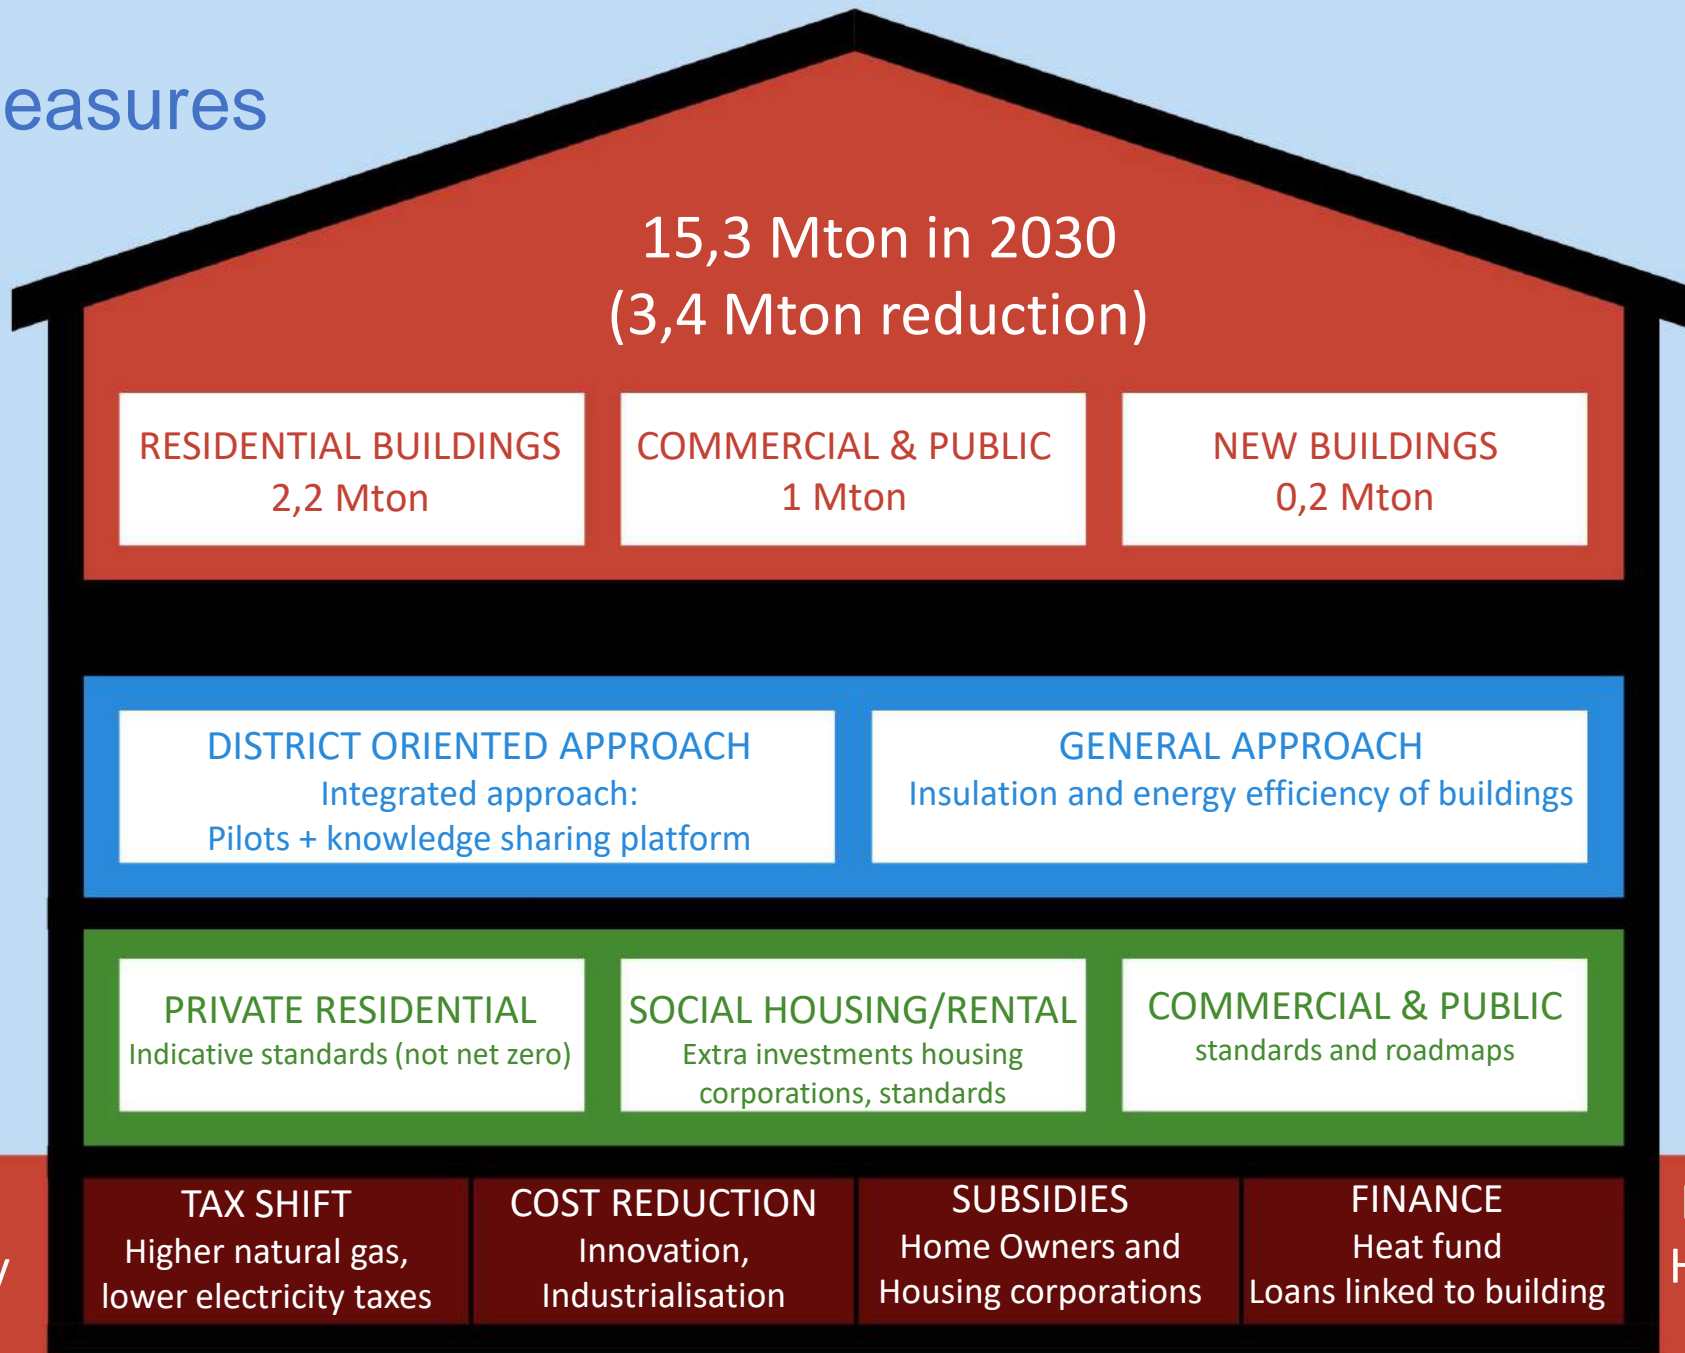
easures

15,3 Mton in 2030
(3,4 Mton reduction)

RESIDENTIAL BUILDINGS
2,2 Mton

COMMERCIAL & PUBLIC
1 Mton

NEW BUILDINGS
0,2 Mton

DISTRICT ORIENTED APPROACH
Integrated approach:
Pilots + knowledge sharing platform

GENERAL APPROACH
Insulation and energy efficiency of buildings

PRIVATE RESIDENTIAL
Indicative standards (not net zero)

SOCIAL HOUSING/RENTAL
Extra investments housing corporations, standards

COMMERCIAL & PUBLIC
standards and roadmaps

TAX SHIFT
Higher natural gas, lower electricity taxes

COST REDUCTION
Innovation, Industrialisation

SUBSIDIES
Home Owners and Housing corporations

FINANCE
Heat fund
Loans linked to building